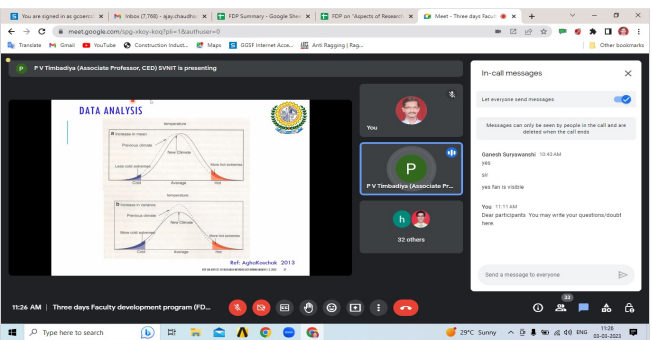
You are signed in as gcoerc | Inbox (7,768) - ajay.chaudha | FDP Summary - Google She | FDP on "Aspects of Research | Meet - Three days Facul

meet.google.com/apg-xkoy-koq?pli=1&authuser=0

Translate Gmail YouTube Construction Indust... Maps GGSF Internet Acce... Anti Ragging | Rag... Other bookmarks

P F V Timbadiya (Associate Professor, CED) SVNIT is presenting

DATA ANALYSIS

temperature

Increase in mean

Previous climate

New Climate

Less cold extremes

More hot extremes

Cold Average Hot

temperature

Increase in variance

Previous climate

More cold extremes

New Climate

More hot extremes

Cold Average Hot

Ref: AghaKouchak 2013

You

P

F V Timbadiya (Associate Pr...

h

32 others

In-call messages

Let everyone send messages

Messages can only be seen by people in the call and are deleted when the call ends

Ganesh Suryawanshi 10:43 AM
yes
sir
yes fan is visible

You 11:11 AM
Dear participants You may write your questions/doubt here.

Send a message to everyone

11:26 AM | Three days Faculty development program (FD...

33

Type here to search

29°C Sunny ENG 11:26 03-03-2022